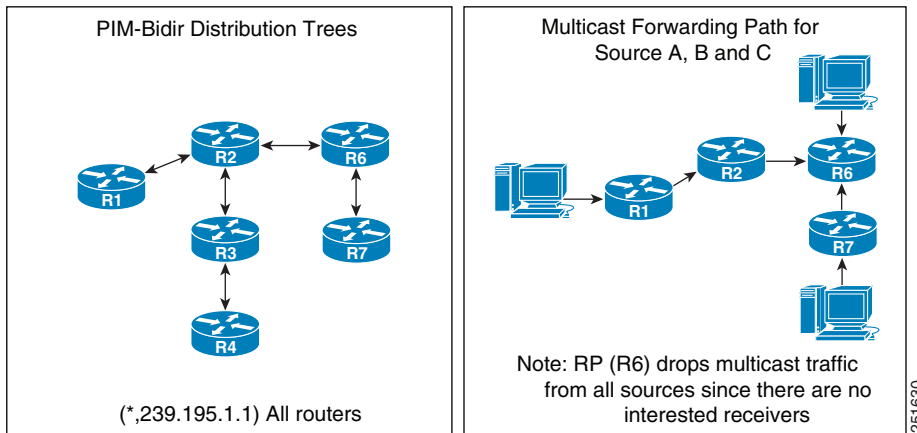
PIM-Bidir Distribution Trees

R1

R2

R6

R3

R7

R4

(*,239.195.1.1) All routers

Multicast Forwarding Path for Source A, B and C

R1

R2

R6

R7

Note: RP (R6) drops multicast traffic from all sources since there are no interested receivers

251620